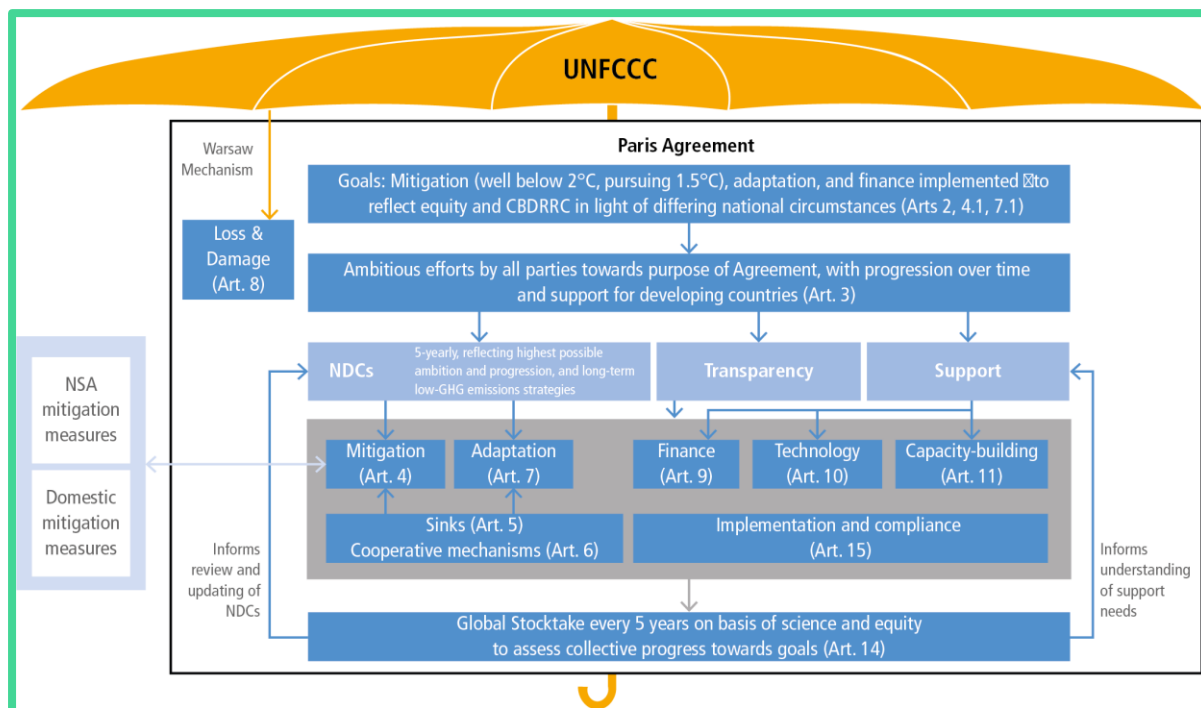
UNFCCC

Warsaw Mechanism

Paris Agreement

Goals: Mitigation (well below 2°C, pursuing 1.5°C), adaptation, and finance implemented to reflect equity and CBDRRC in light of differing national circumstances (Arts 2, 4.1, 7.1)

Loss & Damage (Art. 8)

Ambitious efforts by all parties towards purpose of Agreement, with progression over time and support for developing countries (Art. 3)

NDCs

5-yearly, reflecting highest possible ambition and progression, and long-term low-GHG emissions strategies

Transparency

Support

NSA mitigation measures

Domestic mitigation measures

Mitigation (Art. 4)

Adaptation (Art. 7)

Finance (Art. 9)

Technology (Art. 10)

Capacity-building (Art. 11)

Sinks (Art. 5) Cooperative mechanisms (Art. 6)

Implementation and compliance (Art. 15)

Informs review and updating of NDCs

Informs understanding of support needs

Global Stocktake every 5 years on basis of science and equity to assess collective progress towards goals (Art. 14)